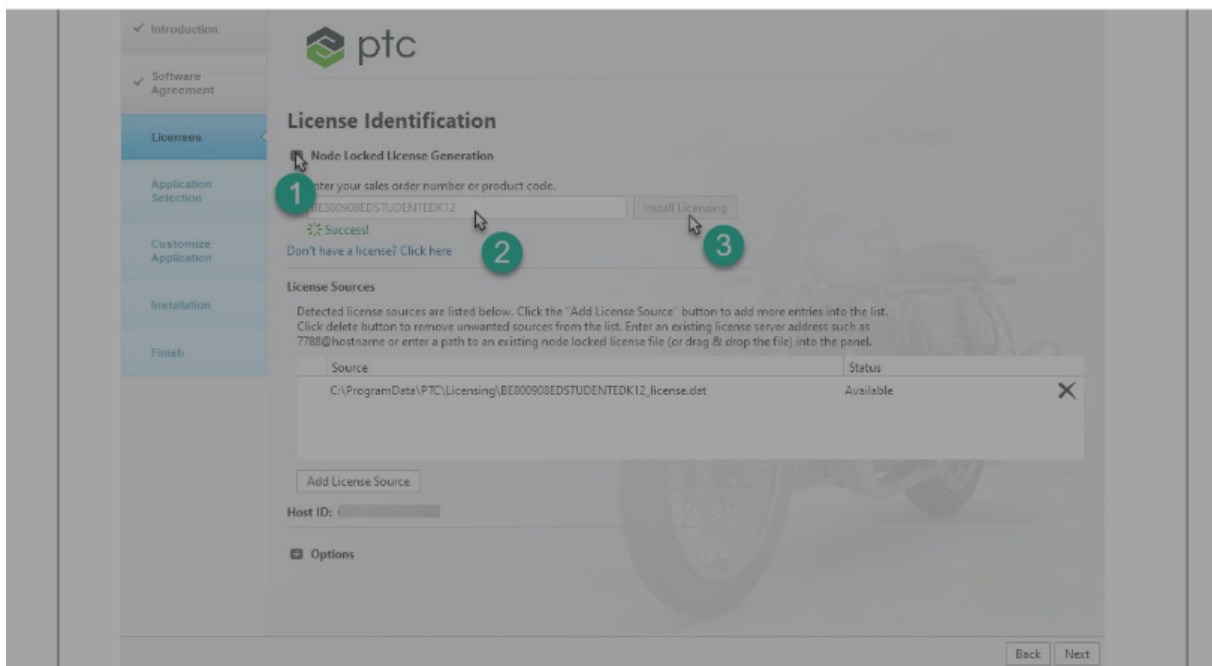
✓ Introduction

✓ Software Agreement

Licenses

Application Selection

Customize Application

Installation

Finish

ptc

License Identification

Node Locked License Generation

1

nter your sales order number or product code.

BE800908EDSTUDENTEDK12

Install Licensing

Success!

Don't have a license? Click here

2

3

License Sources

Detected license sources are listed below. Click the "Add License Source" button to add more entries into the list. Click delete button to remove unwanted sources from the list. Enter an existing license server address such as 7788@hostname or enter a path to an existing node locked license file (or drag & drop the file) into the panel.

| Source | Status |
|---|---|
| C:\ProgramData\PTC\Licensing\BE800908EDSTUDENTEDK12_license.dat | Available |

Add License Source

Host ID:

Options

Back Next